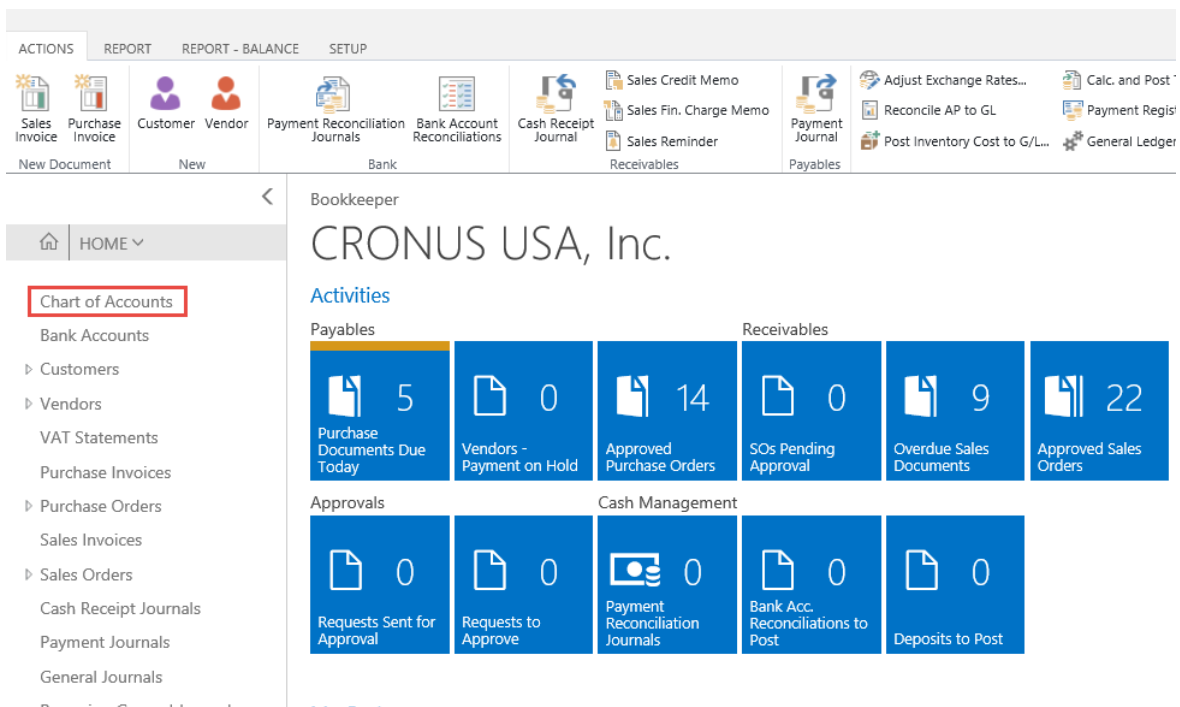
ACTIONS REPORT REPORT - BALANCE SETUP

Sales Invoice
Purchase Invoice
New Document
Customer
Vendor
New
Payment Reconciliation Journals
Bank Account Reconciliations
Bank
Cash Receipt Journal
Sales Credit Memo
Sales Fin. Charge Memo
Sales Reminder
Receivables
Payment Journal
Payables
Adjust Exchange Rates...
Reconcile AP to GL
Post Inventory Cost to G/L...
Calc. and Post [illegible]
Payment Regis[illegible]
General Ledger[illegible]

HOME

Chart of Accounts
Bank Accounts
Customers
Vendors
VAT Statements
Purchase Invoices
Purchase Orders
Sales Invoices
Sales Orders
Cash Receipt Journals
Payment Journals
General Journals

Bookkeeper
CRONUS USA, Inc.

Activities

Payables
5 Purchase Documents Due Today
0 Vendors - Payment on Hold
14 Approved Purchase Orders

Receivables
0 SOs Pending Approval
9 Overdue Sales Documents
22 Approved Sales Orders

Approvals
0 Requests Sent for Approval
0 Requests to Approve

Cash Management
0 Payment Reconciliation Journals
0 Bank Acc. Reconciliations to Post
0 Deposits to Post